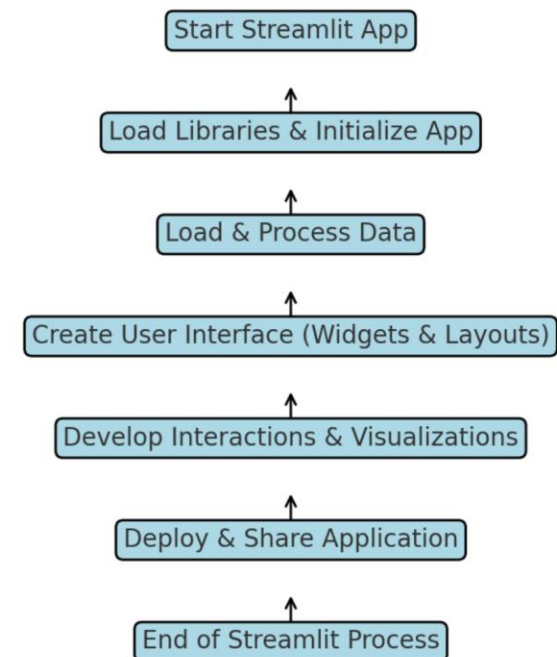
Start Streamlit App

Load Libraries & Initialize App

Load & Process Data

Create User Interface (Widgets & Layouts)

Develop Interactions & Visualizations

Deploy & Share Application

End of Streamlit Process